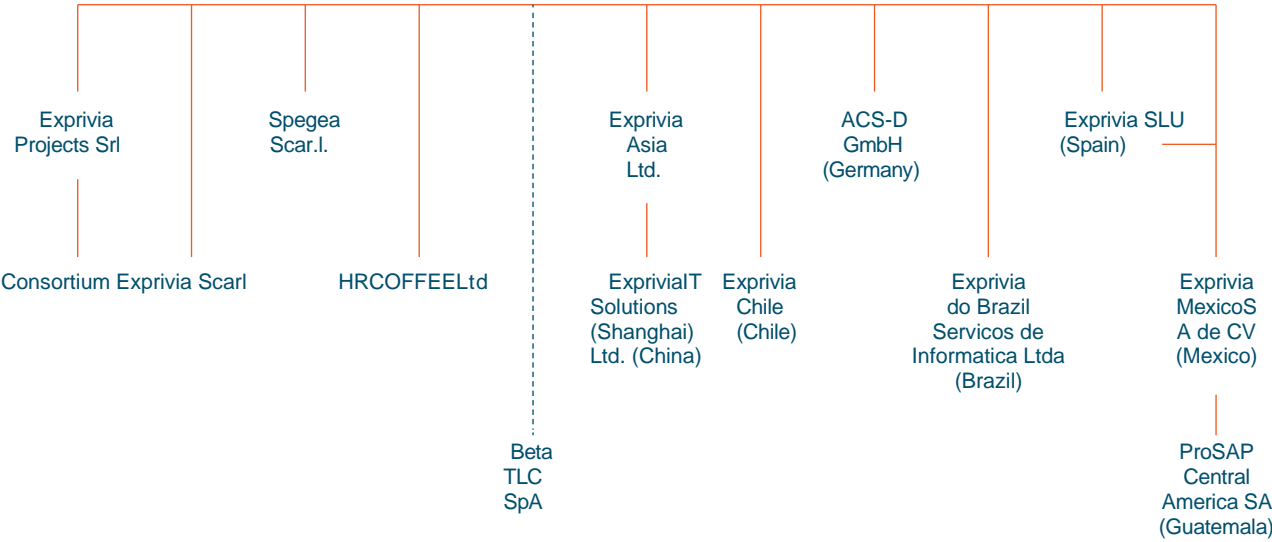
Exprivia Projects Srl

Spegea Scar.l.

Exprivia Asia Ltd.

ACS-D GmbH (Germany)

Exprivia SLU (Spain)

Consortium Exprivia Scarl

HRCOFFEELtd

ExprivialT Solutions (Shanghai) Ltd. (China)

Exprivia Chile (Chile)

Exprivia do Brazil Servicos de Informatica Ltda (Brazil)

Exprivia MexicoS A de CV (Mexico)

Beta TLC SpA

ProSAP Central America SA (Guatemala)